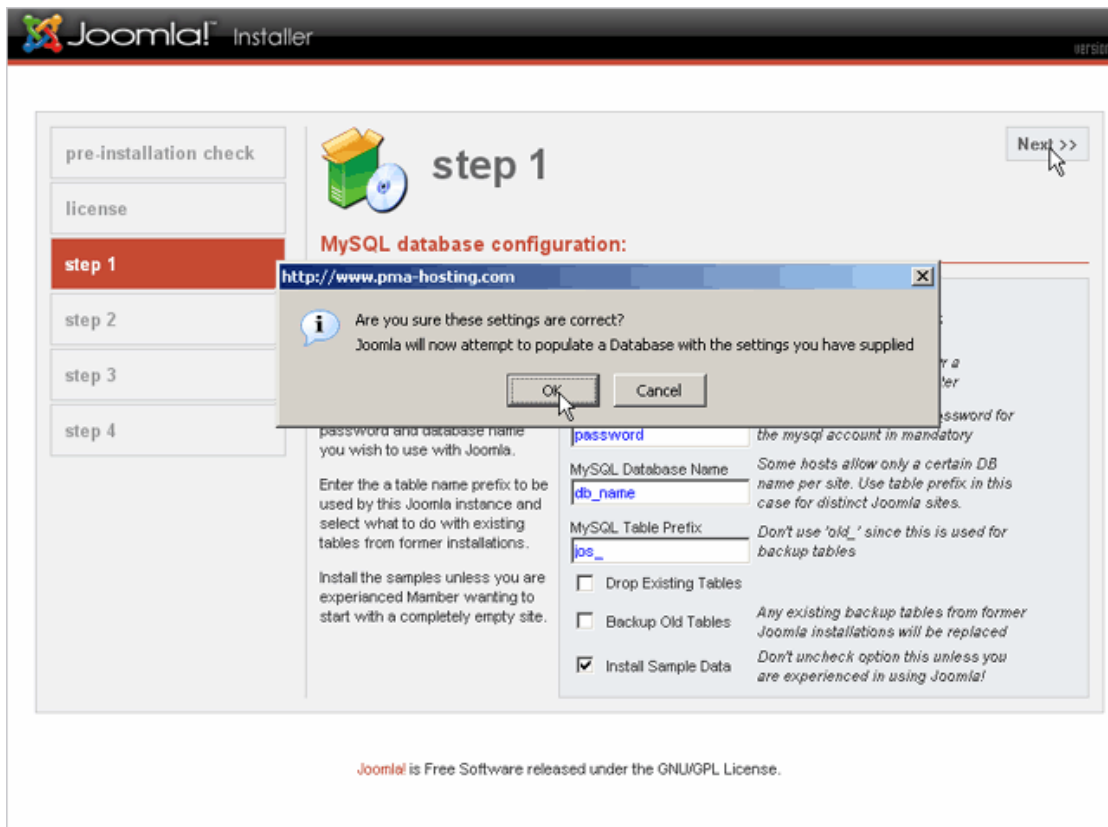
Joomla! Installer

versi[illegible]

pre-installation check

license

step 1

step 2

step 3

step 4

step 1

Next >>

MySQL database configuration:

http://www.pma-hosting.com

Are you sure these settings are correct?
Joomla will now attempt to populate a Database with the settings you have supplied

OK

Cancel

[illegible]s

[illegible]r a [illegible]ler

password and database name you wish to use with Joomla.

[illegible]ssword for the mysql account in mandatory

password

Enter the a table name prefix to be used by this Joomla instance and select what to do with existing tables from former installations.

MySQL Database Name

db_name

Some hosts allow only a certain DB name per site. Use table prefix in this case for distinct Joomla sites.

MySQL Table Prefix

jos_

Don't use 'old_' since this is used for backup tables

Install the samples unless you are experianced Mamber wanting to start with a completely empty site.

Drop Existing Tables

Backup Old Tables

Any existing backup tables from former Joomla installations will be replaced

Install Sample Data

Don't uncheck option this unless you are experienced in using Joomla!

Joomla! is Free Software released under the GNU/GPL License.